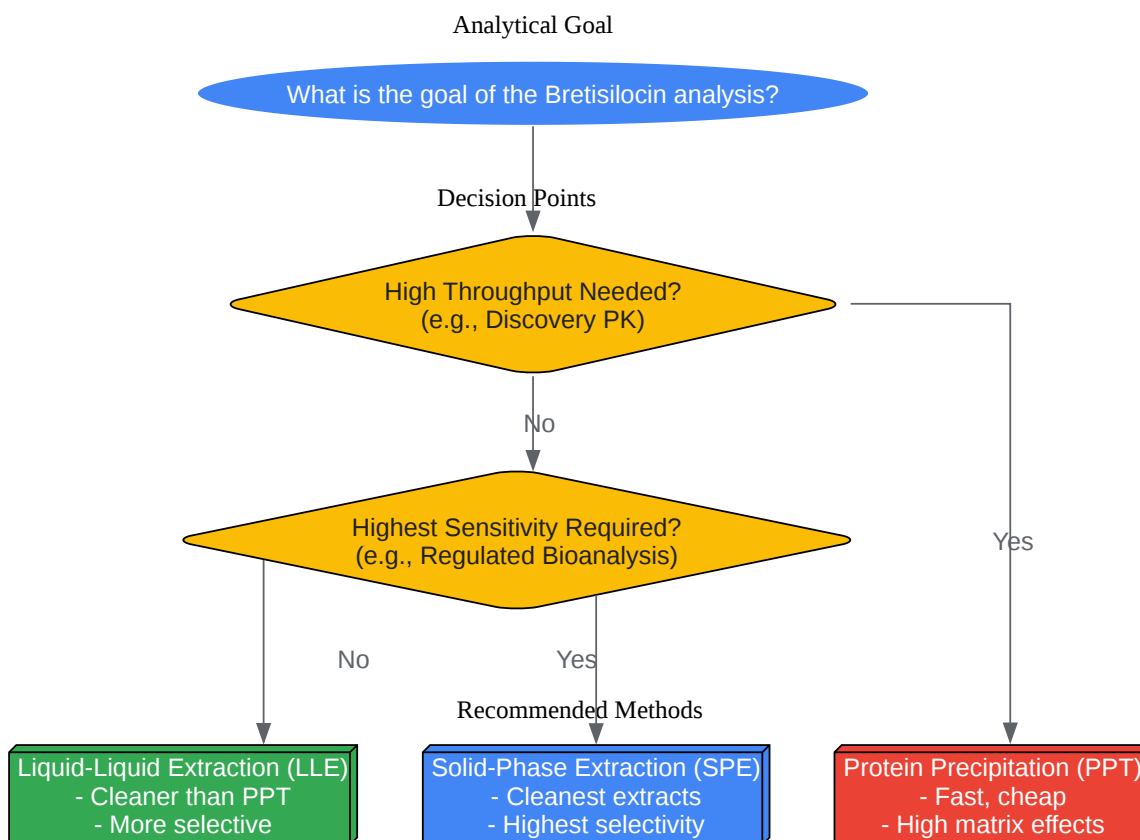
Analytical Goal

What is the goal of the Bretisilocin analysis?

Decision Points

High Throughput Needed?
(e.g., Discovery PK)

No

Yes

Highest Sensitivity Required?
(e.g., Regulated Bioanalysis)

No

Yes

Recommended Methods

Liquid-Liquid Extraction (LLE)
- Cleaner than PPT
- More selective

Solid-Phase Extraction (SPE)
- Cleanest extracts
- Highest selectivity

Protein Precipitation (PPT)
- Fast, cheap
- High matrix effects